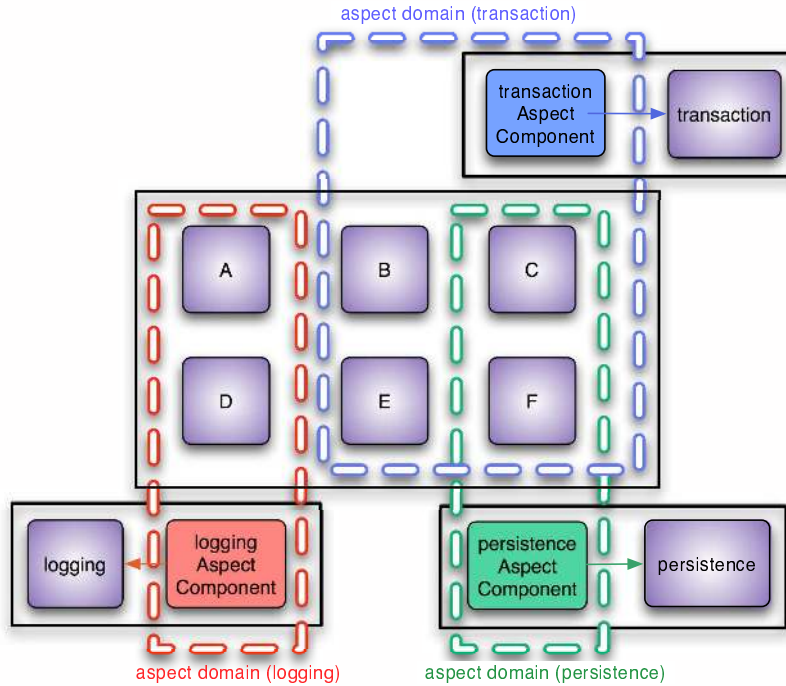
aspect domain (transaction)

transaction Aspect Component

transaction

A

B

C

D

E

F

logging

logging Aspect Component

persistence Aspect Component

persistence

aspect domain (logging)

aspect domain (persistence)